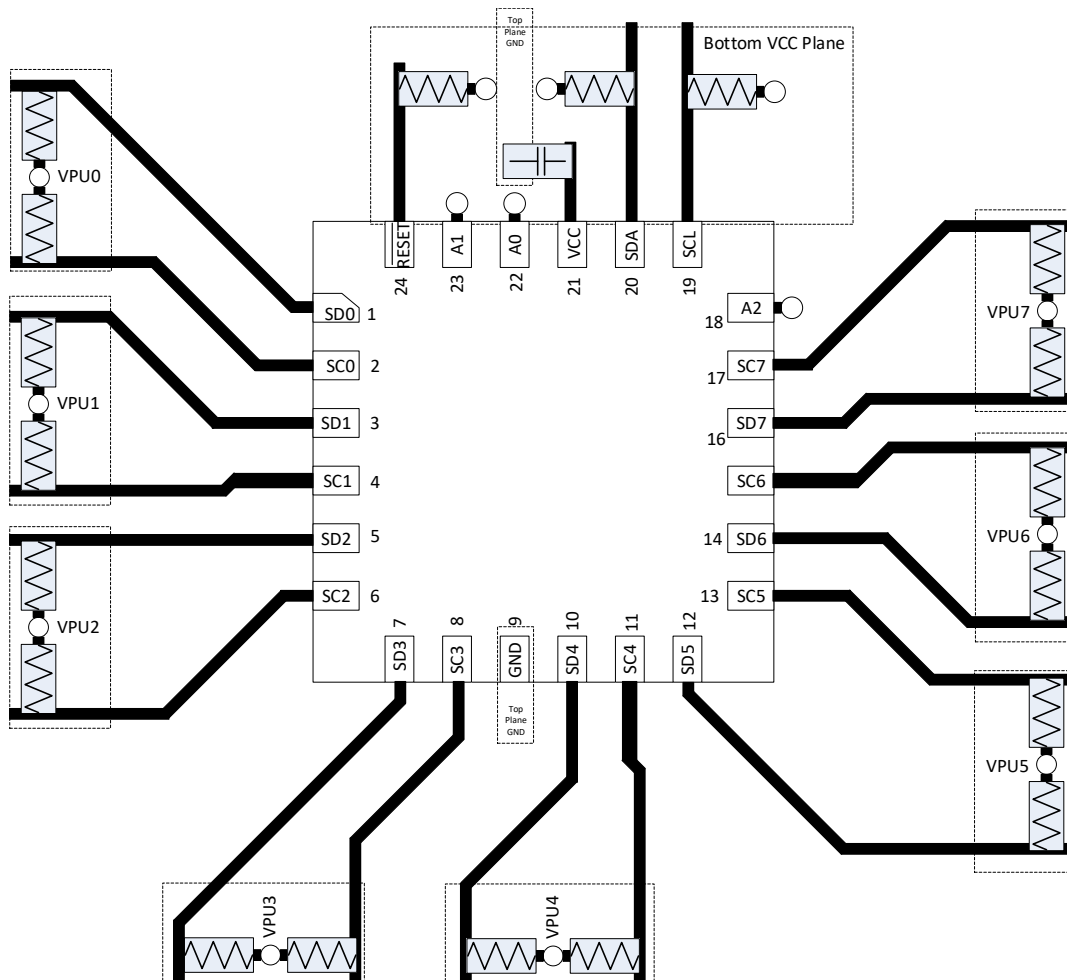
Top Plane GND

Bottom VCC Plane

VPU0

VPU1

VPU2

RESET
24

A1
23

A0
22

VCC
21

SDA
20

SCL
19

SD0 1

SC0 2

SD1 3

SC1 4

SD2 5

SC2 6

18 A2

17 SC7

16 SD7

SC6

14 SD6

13 SC5

VPU7

VPU6

VPU5

7
SD3

8
SC3

9
GND

10
SD4

11
SC4

12
SD5

Top Plane GND

VPU3

VPU4